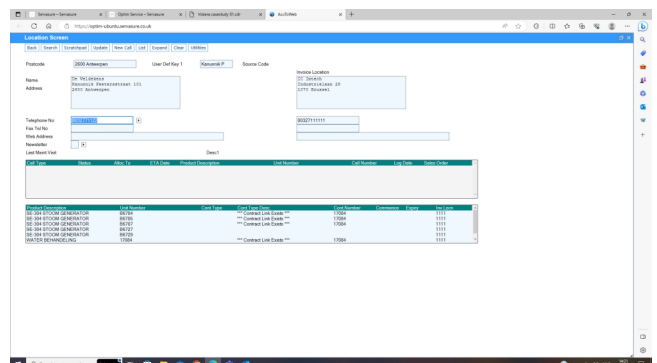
Sensaure - Sensaure | Optim Service - Sensaure | Weere steentuig 61.cdr | AutoWeb

https://optim-ubuntu.sensaure.co.uk

Location Screen

Back | Search | Scratchpad | Update | New Call | List | Expand | Clear | Utilities

Postcode 2600 Antwerpen User Def Key 1 Kanunnik P Source Code

Invoice Location

Name De Veldekens
Address Kanunnik Peetersstraat 101
2600 Antwerpen

22 Dezech
Industrielaan 20
1070 Brussel

Telephone No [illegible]
Fax Tel No
Web Address
Newsletter
Last Maint Visit Direct

80327111111

| Call Type | Status | Alloc To | ETA Date | Product Description | Unit Number | Call Number | Log Date | Sales Order |
|---|---|---|---|---|---|---|---|---|

| Product Description | Unit Number | Cont Type | Cont Type Desc | Cont Number | Commence | Expiry | Inv Locn |
|---|---|---|---|---|---|---|---|
| SE-384 STOOM GENERATOR | 86784 | | *** Contract Link Exists *** | 17084 | | | 1111 |
| SE-384 STOOM GENERATOR | 86785 | | *** Contract Link Exists *** | 17084 | | | 1111 |
| SE-384 STOOM GENERATOR | 86787 | | *** Contract Link Exists *** | 17084 | | | 1111 |
| SE-384 STOOM GENERATOR | 86727 | | | | | | 1111 |
| SE-384 STOOM GENERATOR | 86729 | | | | | | 1111 |
| WATER BEHANDELING | 17084 | | *** Contract Link Exists *** | 17084 | | | 1111 |